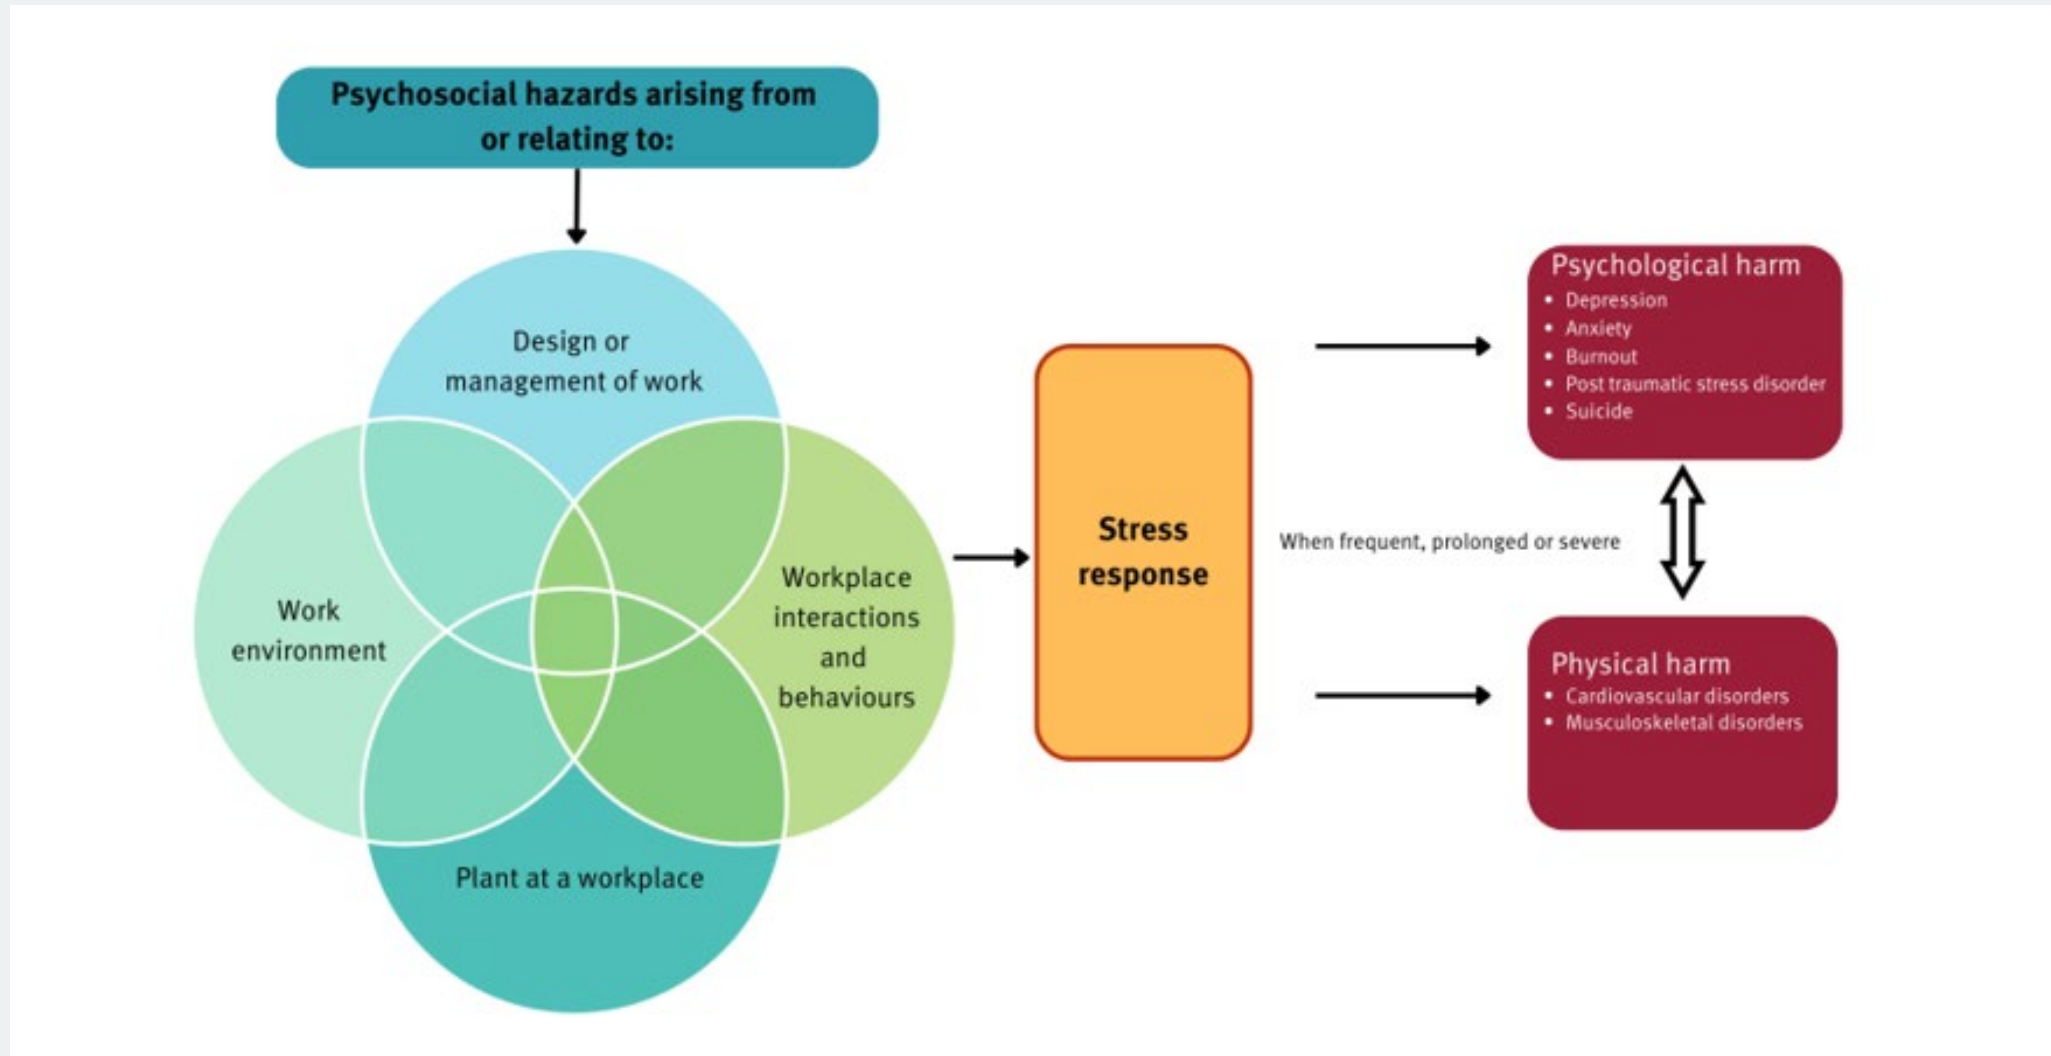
Psychosocial hazards arising from or relating to:

Design or management of work

Work environment

Workplace interactions and behaviours

Plant at a workplace

Stress response

When frequent, prolonged or severe

Psychological harm
• Depression
• Anxiety
• Burnout
• Post traumatic stress disorder
• Suicide

Physical harm
• Cardiovascular disorders
• Musculoskeletal disorders